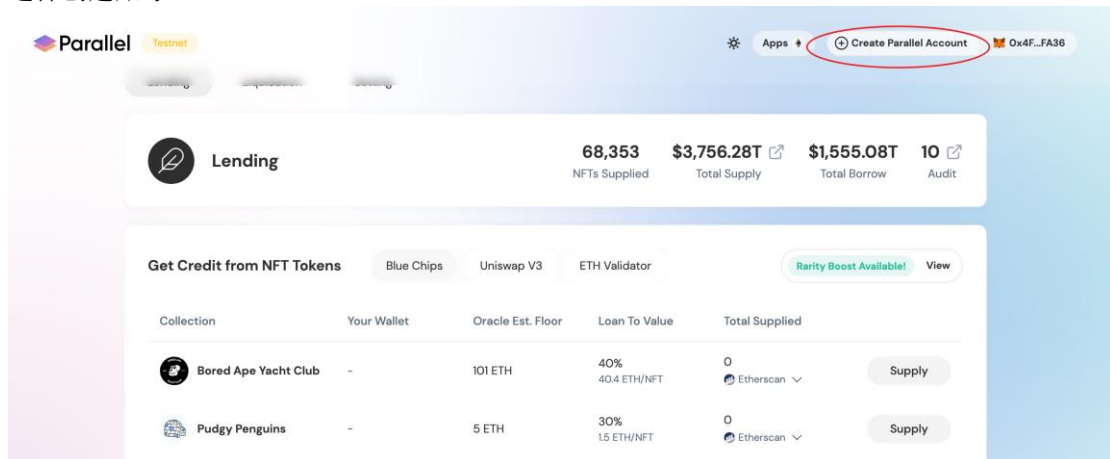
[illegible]

Parallel Testnet

Apps

Create Parallel Account

0x4F...FA36

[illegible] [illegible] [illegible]

Lending

68,353
NFTs Supplied

$3,756.28T
Total Supply

$1,555.08T
Total Borrow

10
Audit

Get Credit from NFT Tokens

Blue Chips

Uniswap V3

ETH Validator

Rarity Boost Available!

View

| Collection | Your Wallet | Oracle Est. Floor | Loan To Value | Total Supplied | |
|---|---|---|---|---|---|
| Bored Ape Yacht Club | - | 101 ETH | 40% 40.4 ETH/NFT | 0 Etherscan | Supply |
| Pudgy Penguins | - | 5 ETH | 30% 1.5 ETH/NFT | 0 Etherscan | Supply |